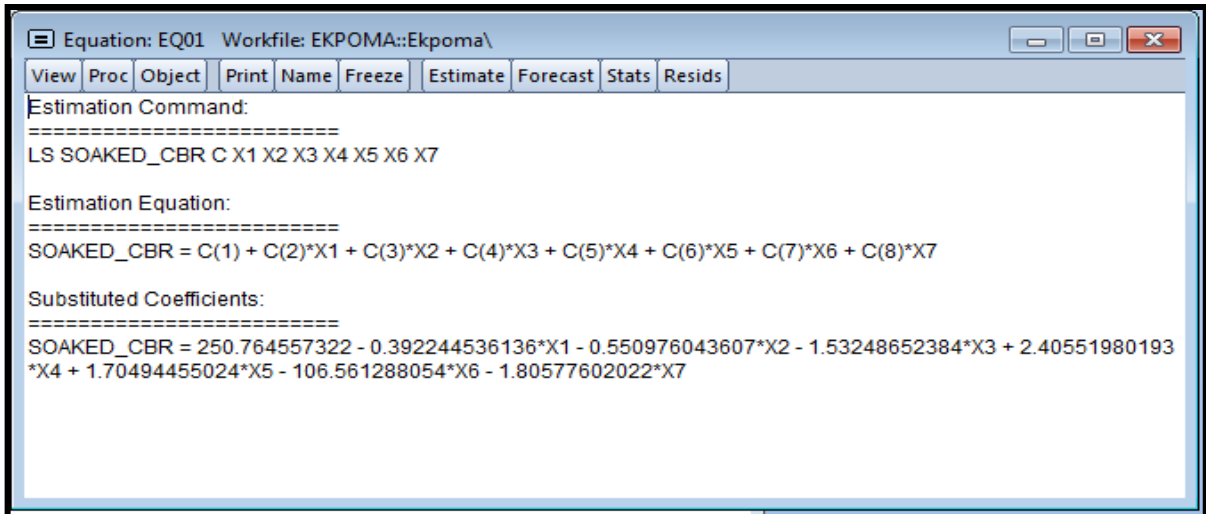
Equation: EQ01 Workfile: EKPOMA::Ekpoma\

View | Proc | Object | Print | Name | Freeze | Estimate | Forecast | Stats | Resids

Estimation Command:
=========================
LS SOAKED_CBR C X1 X2 X3 X4 X5 X6 X7

Estimation Equation:
=========================
SOAKED_CBR = C(1) + C(2)*X1 + C(3)*X2 + C(4)*X3 + C(5)*X4 + C(6)*X5 + C(7)*X6 + C(8)*X7

Substituted Coefficients:
=========================
SOAKED_CBR = 250.764557322 - 0.392244536136*X1 - 0.550976043607*X2 - 1.53248652384*X3 + 2.40551980193 *X4 + 1.70494455024*X5 - 106.561288054*X6 - 1.80577602022*X7